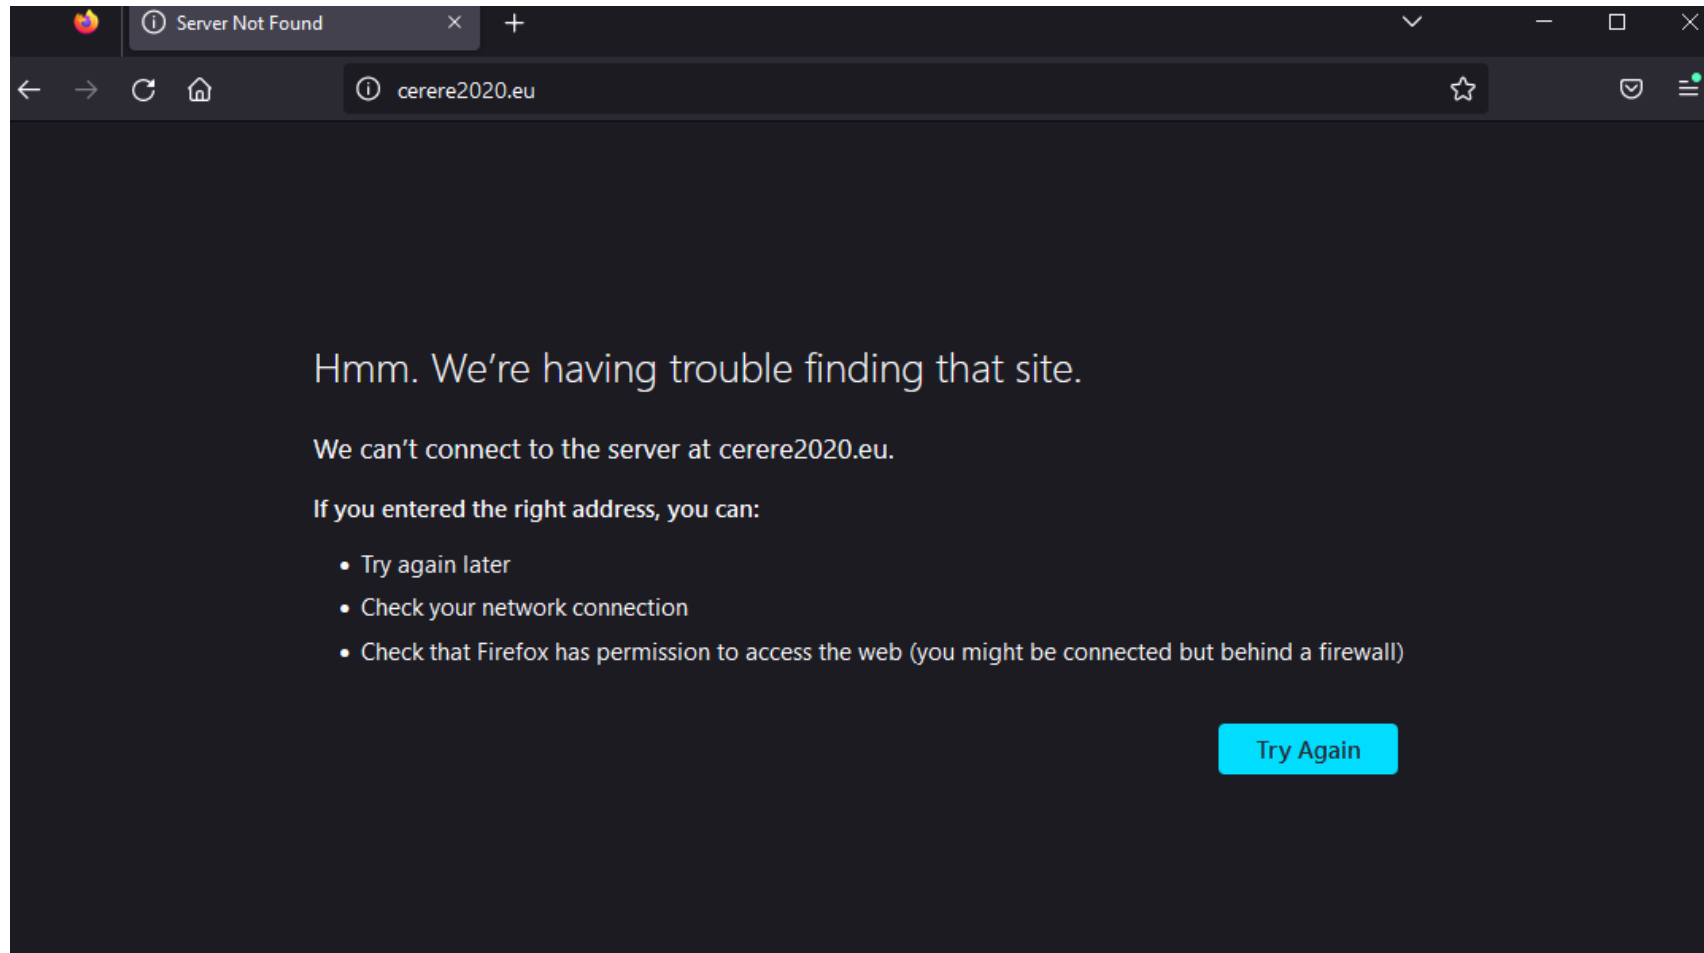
Server Not Found

cerere2020.eu

Hmm. We’re having trouble finding that site.

We can’t connect to the server at cerere2020.eu.

If you entered the right address, you can:

- Try again later
- Check your network connection
- Check that Firefox has permission to access the web (you might be connected but behind a firewall)

Try Again